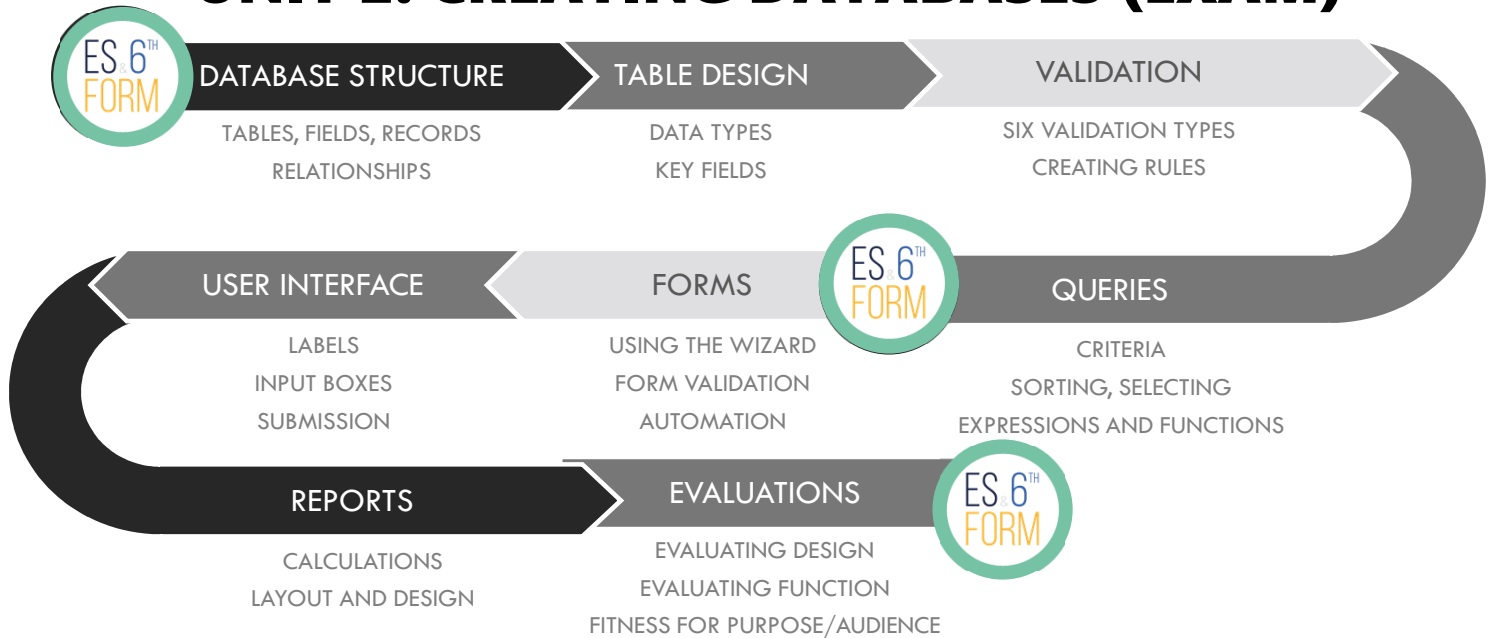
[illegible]

ES & 6TH FORM

DATABASE STRUCTURE

TABLES, FIELDS, RECORDS
RELATIONSHIPS

TABLE DESIGN

DATA TYPES
KEY FIELDS

VALIDATION

SIX VALIDATION TYPES
CREATING RULES

QUERIES

CRITERIA
SORTING, SELECTING
EXPRESSIONS AND FUNCTIONS

ES & 6TH FORM

FORMS

USING THE WIZARD
FORM VALIDATION
AUTOMATION

USER INTERFACE

LABELS
INPUT BOXES
SUBMISSION

REPORTS

CALCULATIONS
LAYOUT AND DESIGN

EVALUATIONS

EVALUATING DESIGN
EVALUATING FUNCTION
FITNESS FOR PURPOSE/AUDIENCE

ES & 6TH FORM